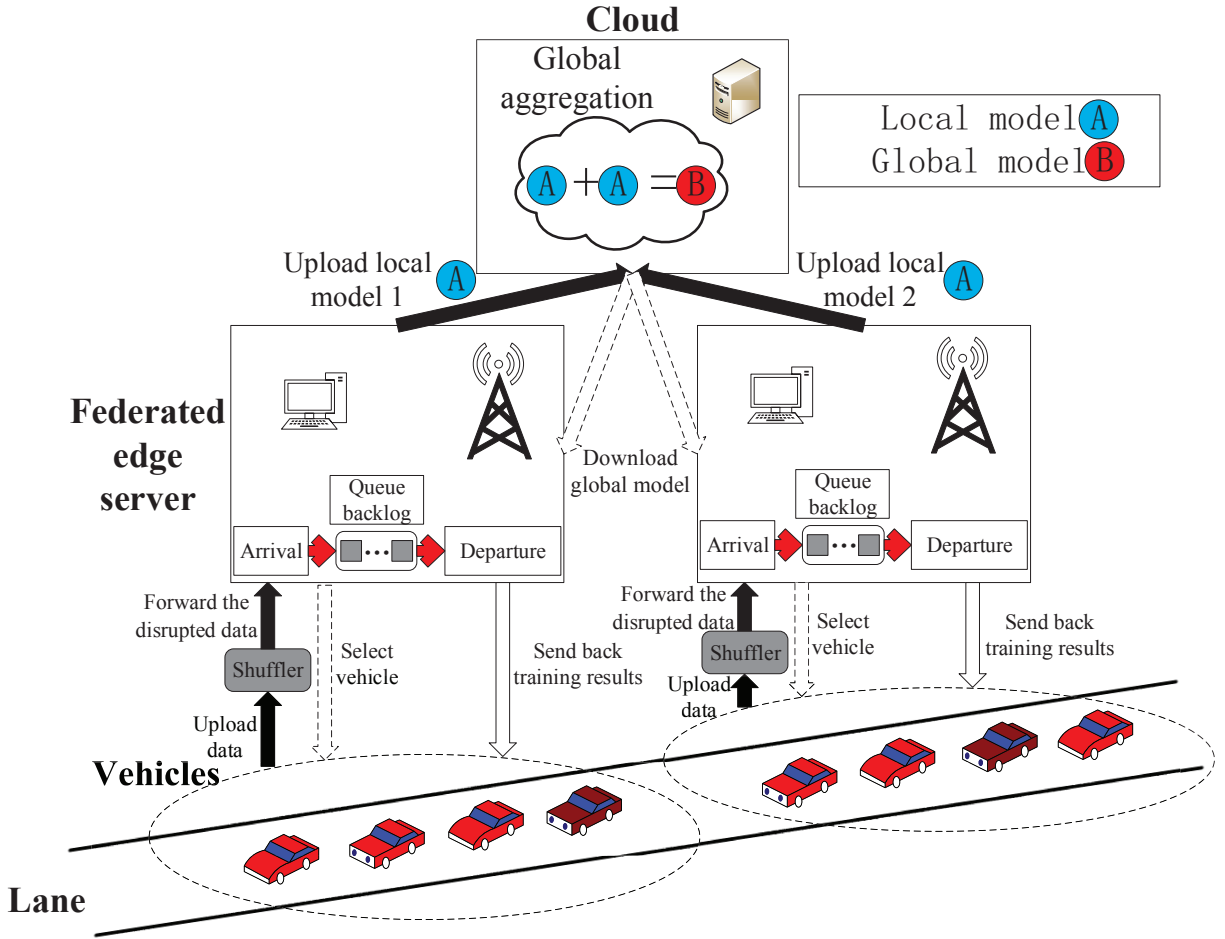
Cloud

Global aggregation

A + A = B

Local model A
Global model B

Upload local model 1 A

Upload local model 2 A

Federated edge server

Download global model

Queue backlog

Arrival

Departure

Queue backlog

Arrival

Departure

Forward the disrupted data

Select vehicle

Send back training results

Shuffler

Upload data

Forward the disrupted data

Select vehicle

Send back training results

Shuffler

Upload data

Vehicles

Lane